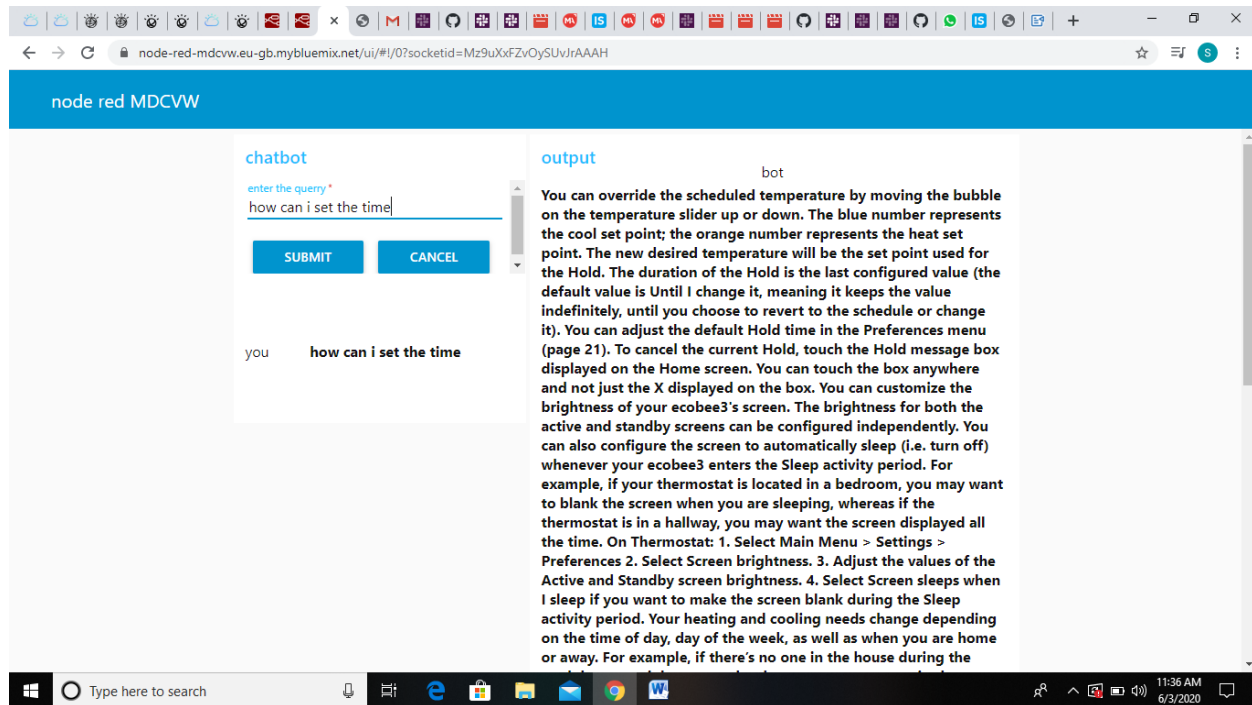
node-red-mdcvw.eu-gb.mybluemix.net/ui/#!/0?socketid=Mz9uXxFZvOySUvJrAAAH

node red MDCVW

chatbot

enter the querry *

how can i set the time

SUBMIT

CANCEL

you how can i set the time

output

bot

You can override the scheduled temperature by moving the bubble on the temperature slider up or down. The blue number represents the cool set point; the orange number represents the heat set point. The new desired temperature will be the set point used for the Hold. The duration of the Hold is the last configured value (the default value is Until I change it, meaning it keeps the value indefinitely, until you choose to revert to the schedule or change it). You can adjust the default Hold time in the Preferences menu (page 21). To cancel the current Hold, touch the Hold message box displayed on the Home screen. You can touch the box anywhere and not just the X displayed on the box. You can customize the brightness of your ecobee3's screen. The brightness for both the active and standby screens can be configured independently. You can also configure the screen to automatically sleep (i.e. turn off) whenever your ecobee3 enters the Sleep activity period. For example, if your thermostat is located in a bedroom, you may want to blank the screen when you are sleeping, whereas if the thermostat is in a hallway, you may want the screen displayed all the time. On Thermostat: 1. Select Main Menu > Settings > Preferences 2. Select Screen brightness. 3. Adjust the values of the Active and Standby screen brightness. 4. Select Screen sleeps when I sleep if you want to make the screen blank during the Sleep activity period. Your heating and cooling needs change depending on the time of day, day of the week, as well as when you are home or away. For example, if there's no one in the house during the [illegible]

Type here to search

11:36 AM
6/3/2020